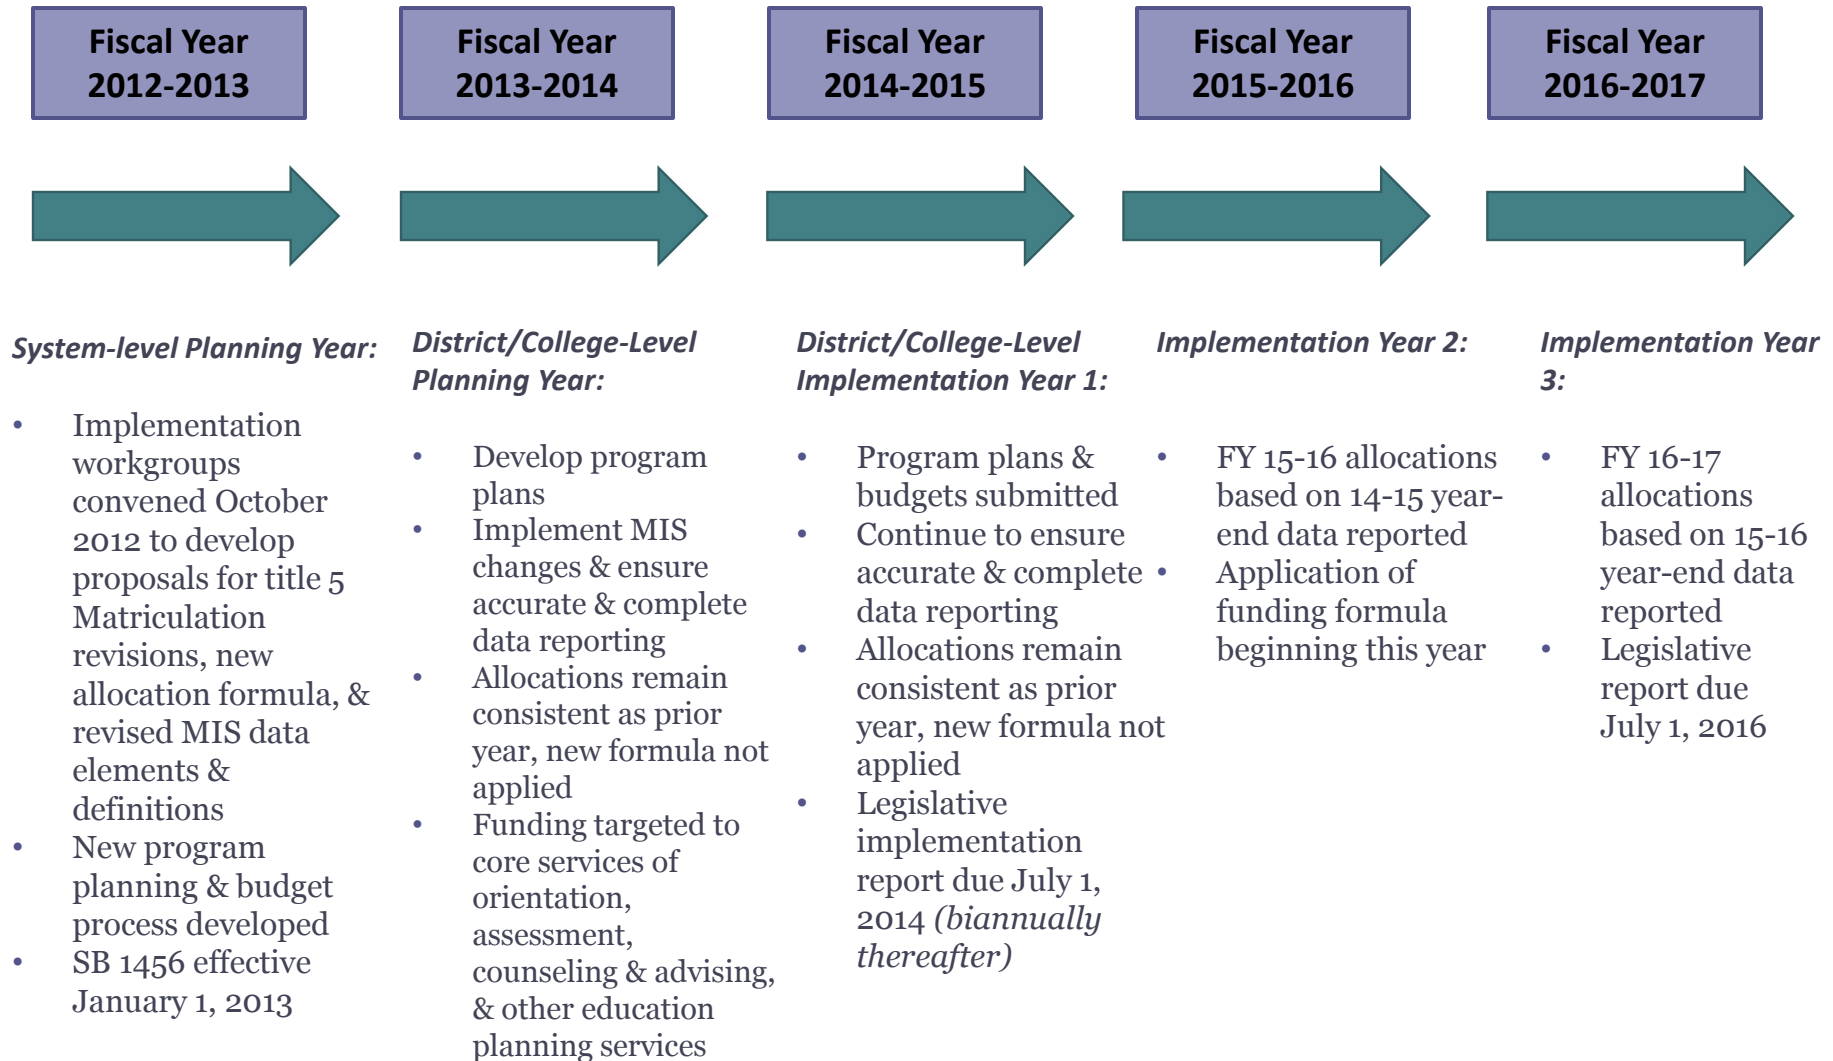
Fiscal Year 2012-2013

Fiscal Year 2013-2014

Fiscal Year 2014-2015

Fiscal Year 2015-2016

Fiscal Year 2016-2017

System-level Planning Year:

- Implementation workgroups convened October 2012 to develop proposals for title 5 Matriculation revisions, new allocation formula, & revised MIS data elements & definitions
- New program planning & budget process developed
- SB 1456 effective January 1, 2013

District/College-Level Planning Year:

- Develop program plans
- Implement MIS changes & ensure accurate & complete data reporting
- Allocations remain consistent as prior year, new formula not applied
- Funding targeted to core services of orientation, assessment, counseling & advising, & other education planning services

District/College-Level Implementation Year 1:

- Program plans & budgets submitted
- Continue to ensure accurate & complete data reporting
- Allocations remain consistent as prior year, new formula not applied
- Legislative implementation report due July 1, 2014 *(biannually thereafter)*

Implementation Year 2:

- FY 15-16 allocations based on 14-15 year-end data reported
- Application of funding formula beginning this year

Implementation Year 3:

- FY 16-17 allocations based on 15-16 year-end data reported
- Legislative report due July 1, 2016